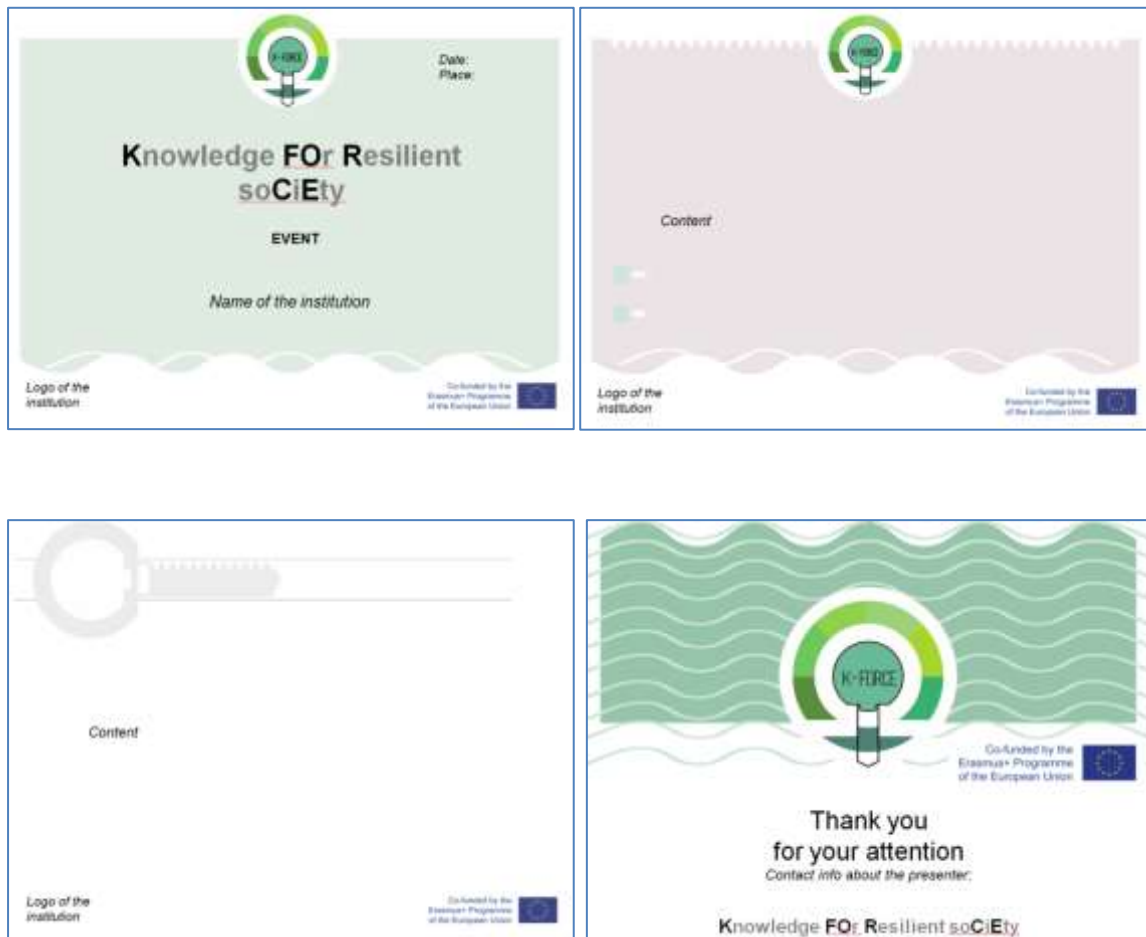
K-FORCE

Date:
Place:

Knowledge FOr Resilient soCiEty

EVENT

Name of the institution

Logo of the institution

Co-funded by the Erasmus+ Programme of the European Union

K-FORCE

Content

Logo of the institution

Co-funded by the Erasmus+ Programme of the European Union

Content

Logo of the institution

Co-funded by the Erasmus+ Programme of the European Union

K-FORCE

Co-funded by the Erasmus+ Programme of the European Union

Thank you for your attention

Contact info about the presenter:

Knowledge FOr Resilient soCiEty